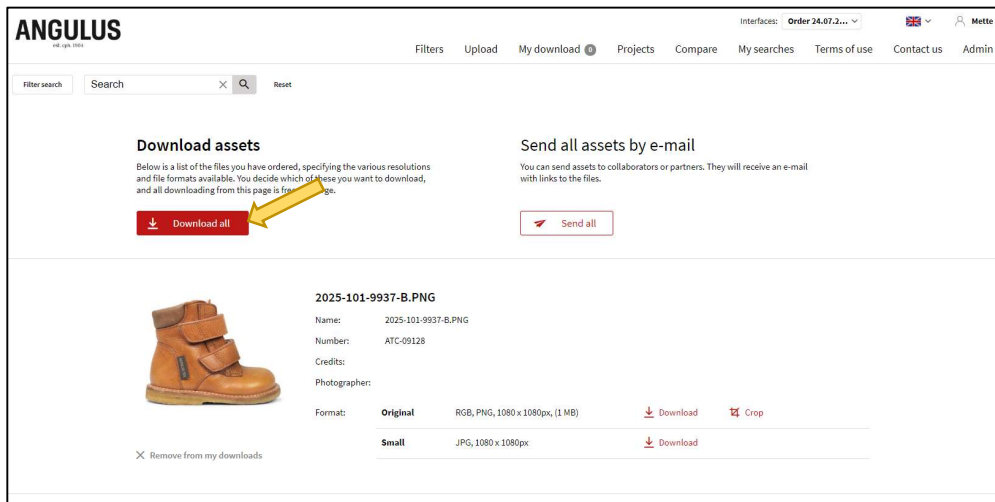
ANGULUS
est. cph. 1904

Interfaces: Order 24.07.2...
Mette

Filters Upload My download 6 Projects Compare My searches Terms of use Contact us Admin

Filter search Search Reset

Download assets

Below is a list of the files you have ordered, specifying the various resolutions and file formats available. You decide which of these you want to download, and all downloading from this page is fre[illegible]ge.

Download all

Send all assets by e-mail

You can send assets to collaborators or partners. They will receive an e-mail with links to the files.

Send all

2025-101-9937-B.PNG

Name: 2025-101-9937-B.PNG
Number: ATC-09128
Credits:
Photographer:

| Format: | Original | RGB, PNG, 1080 x 1080px, (1 MB) | Download | Crop |
|---|---|---|---|---|
| | Small | JPG, 1080 x 1080px | Download | |

Remove from my downloads